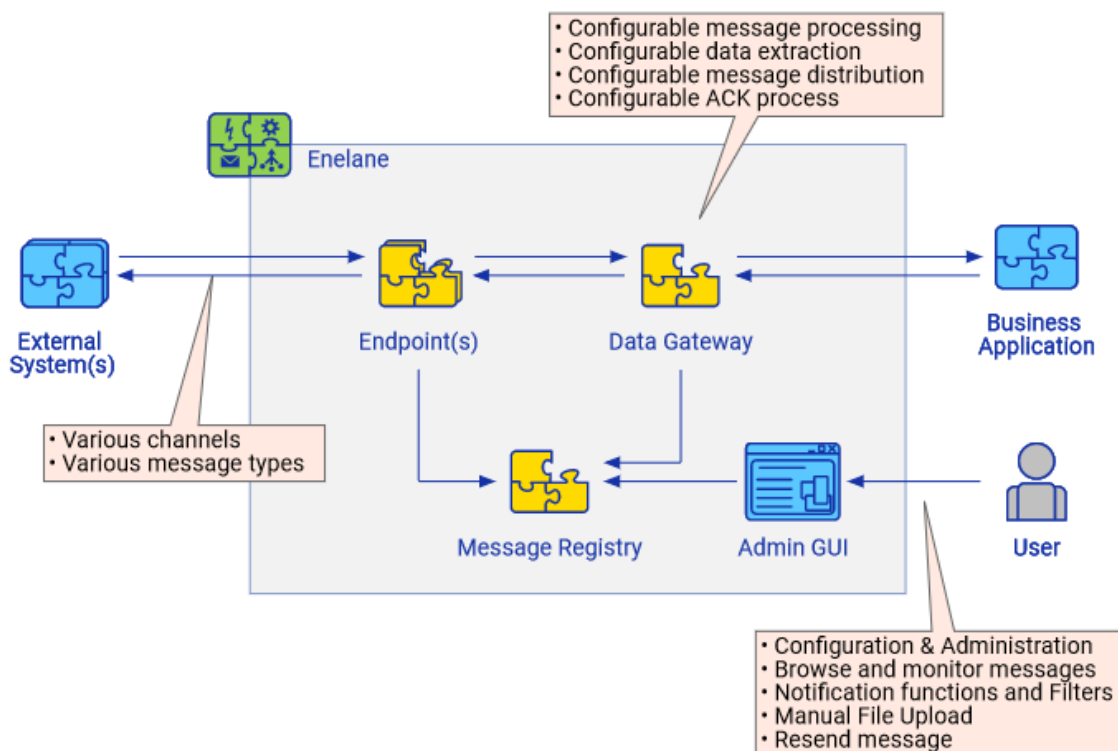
• Configurable message processing
• Configurable data extraction
• Configurable message distribution
• Configurable ACK process

Enelane

External System(s)

Endpoint(s)

Data Gateway

Business Application

• Various channels
• Various message types

Message Registry

Admin GUI

User

• Configuration & Administration
• Browse and monitor messages
• Notification functions and Filters
• Manual File Upload
• Resend message